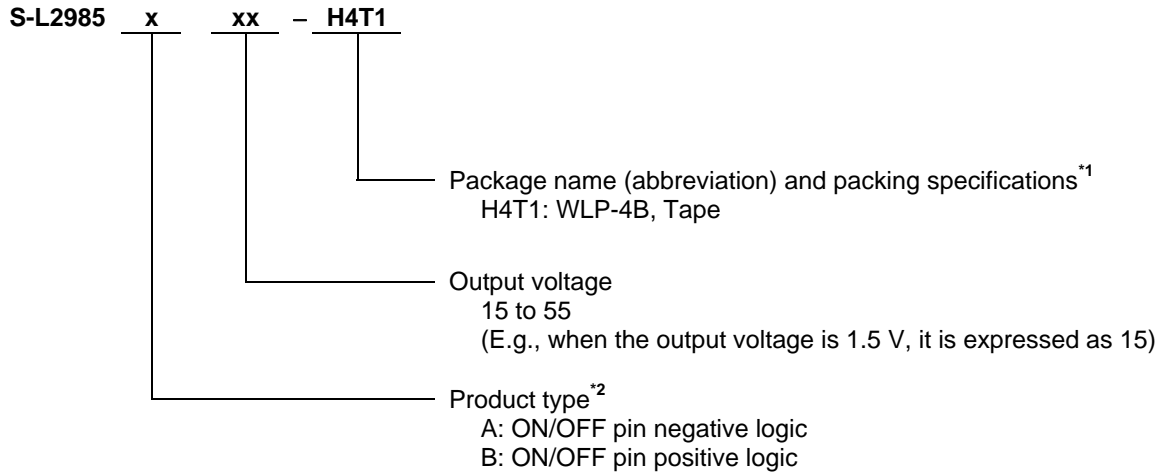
S-L2985 x xx – H4T1

Package name (abbreviation) and packing specifications$^{*1}$
H4T1: WLP-4B, Tape

Output voltage
15 to 55
(E.g., when the output voltage is 1.5 V, it is expressed as 15)

Product type$^{*2}$
A: ON/OFF pin negative logic
B: ON/OFF pin positive logic